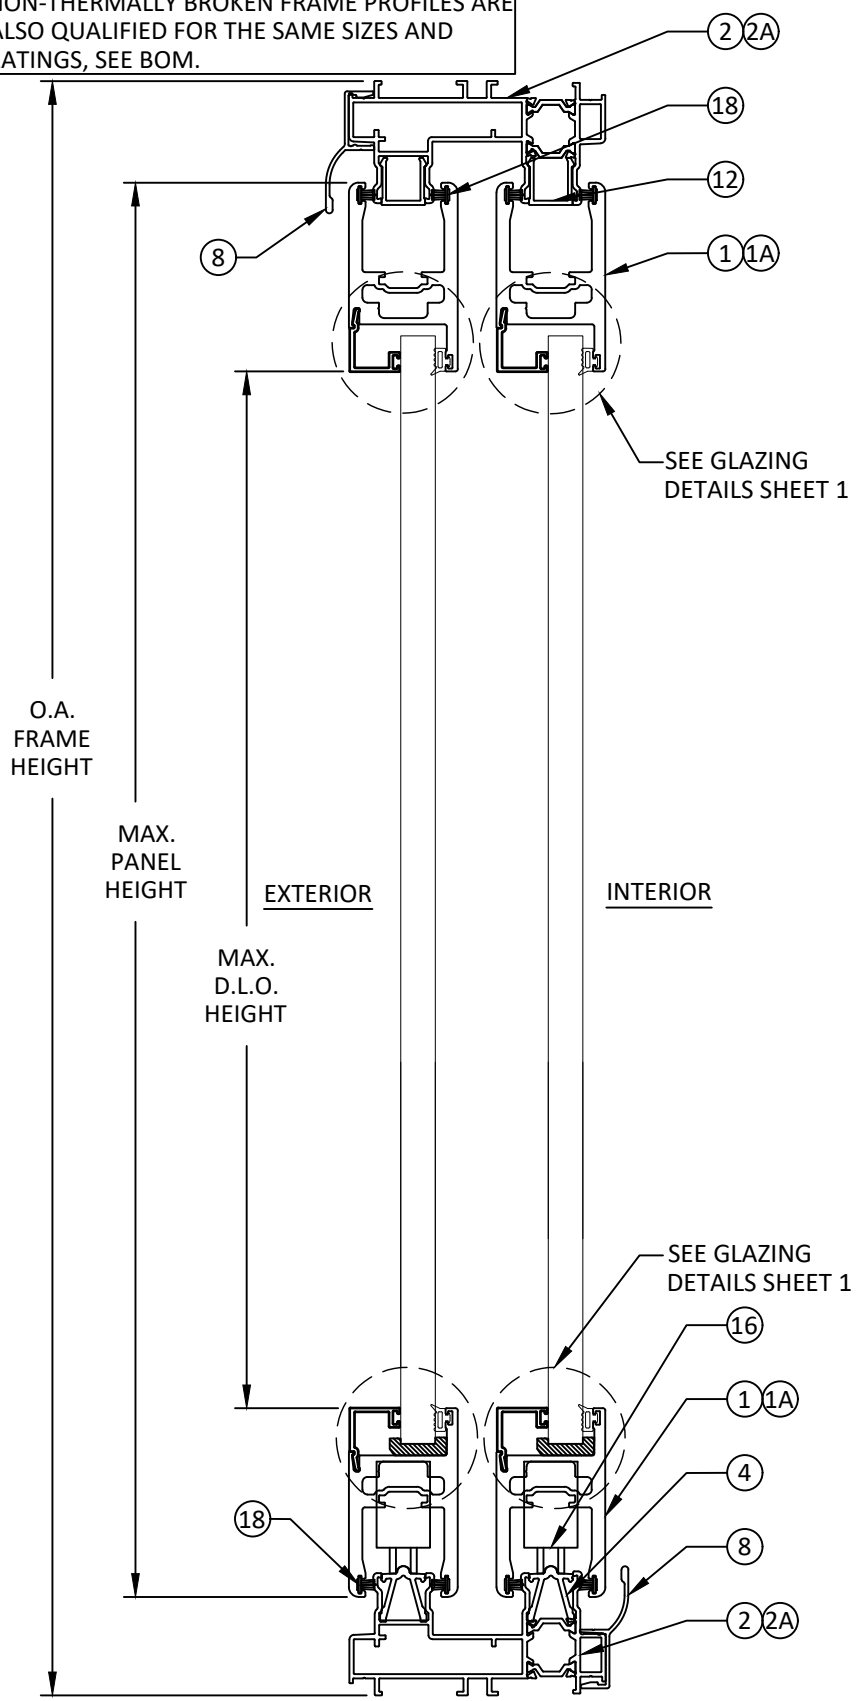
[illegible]ON-THERMALLY BROKEN FRAME PROFILES ARE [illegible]ALSO QUALIFIED FOR THE SAME SIZES AND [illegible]ATINGS, SEE BOM.

2 2A

18

12

8

1 1A

SEE GLAZING DETAILS SHEET 1

O.A. FRAME HEIGHT

MAX. PANEL HEIGHT

EXTERIOR

INTERIOR

MAX. D.L.O. HEIGHT

SEE GLAZING DETAILS SHEET 1

16

1 1A

4

18

8

2 2A